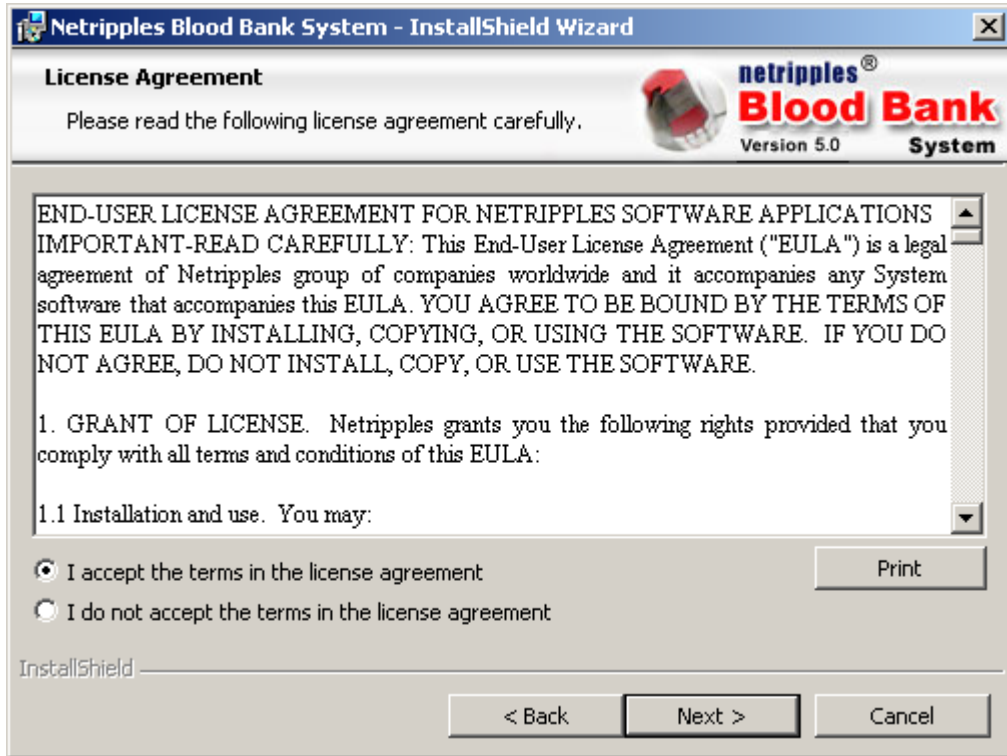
Netripples Blood Bank System - InstallShield Wizard

License Agreement

Please read the following license agreement carefully.

netripples®
Blood Bank
Version 5.0
System

END-USER LICENSE AGREEMENT FOR NETRIPPLES SOFTWARE APPLICATIONS IMPORTANT-READ CAREFULLY: This End-User License Agreement ("EULA") is a legal agreement of Netripples group of companies worldwide and it accompanies any System software that accompanies this EULA. YOU AGREE TO BE BOUND BY THE TERMS OF THIS EULA BY INSTALLING, COPYING, OR USING THE SOFTWARE. IF YOU DO NOT AGREE, DO NOT INSTALL, COPY, OR USE THE SOFTWARE.

1. GRANT OF LICENSE. Netripples grants you the following rights provided that you comply with all terms and conditions of this EULA:

1.1 Installation and use. You may:

I accept the terms in the license agreement

I do not accept the terms in the license agreement

Print

InstallShield

< Back

Next >

Cancel